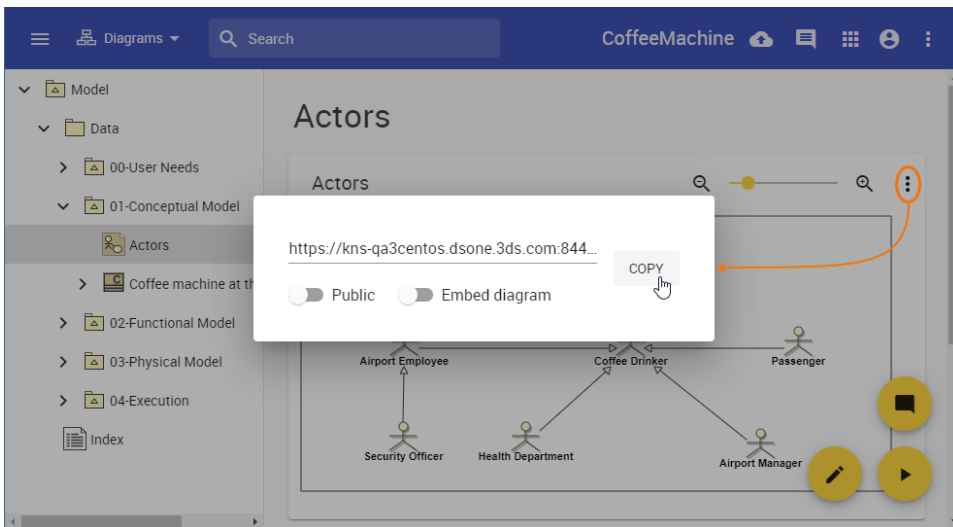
Diagrams

Search

CoffeeMachine

Model

Data

00-User Needs

01-Conceptual Model

Actors

Coffee machine at th

02-Functional Model

03-Physical Model

04-Execution

Index

Actors

Actors

https://kns-qa3centos.dsone.3ds.com:844...

COPY

Public

Embed diagram

Airport Employee

Coffee Drinker

Passenger

Security Officer

Health Department

Airport Manager